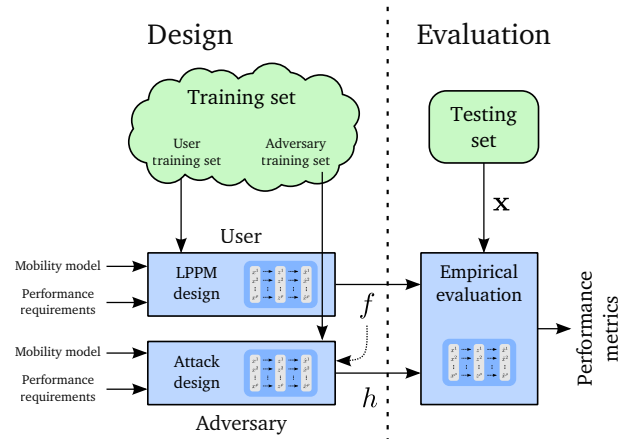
Design

Evaluation

Training set

User training set

Adversary training set

Testing set

$\mathbf{x}$

User

Mobility model

Performance requirements

LPPM design

$f$

Empirical evaluation

Performance metrics

Mobility model

Performance requirements

Attack design

$h$

Adversary